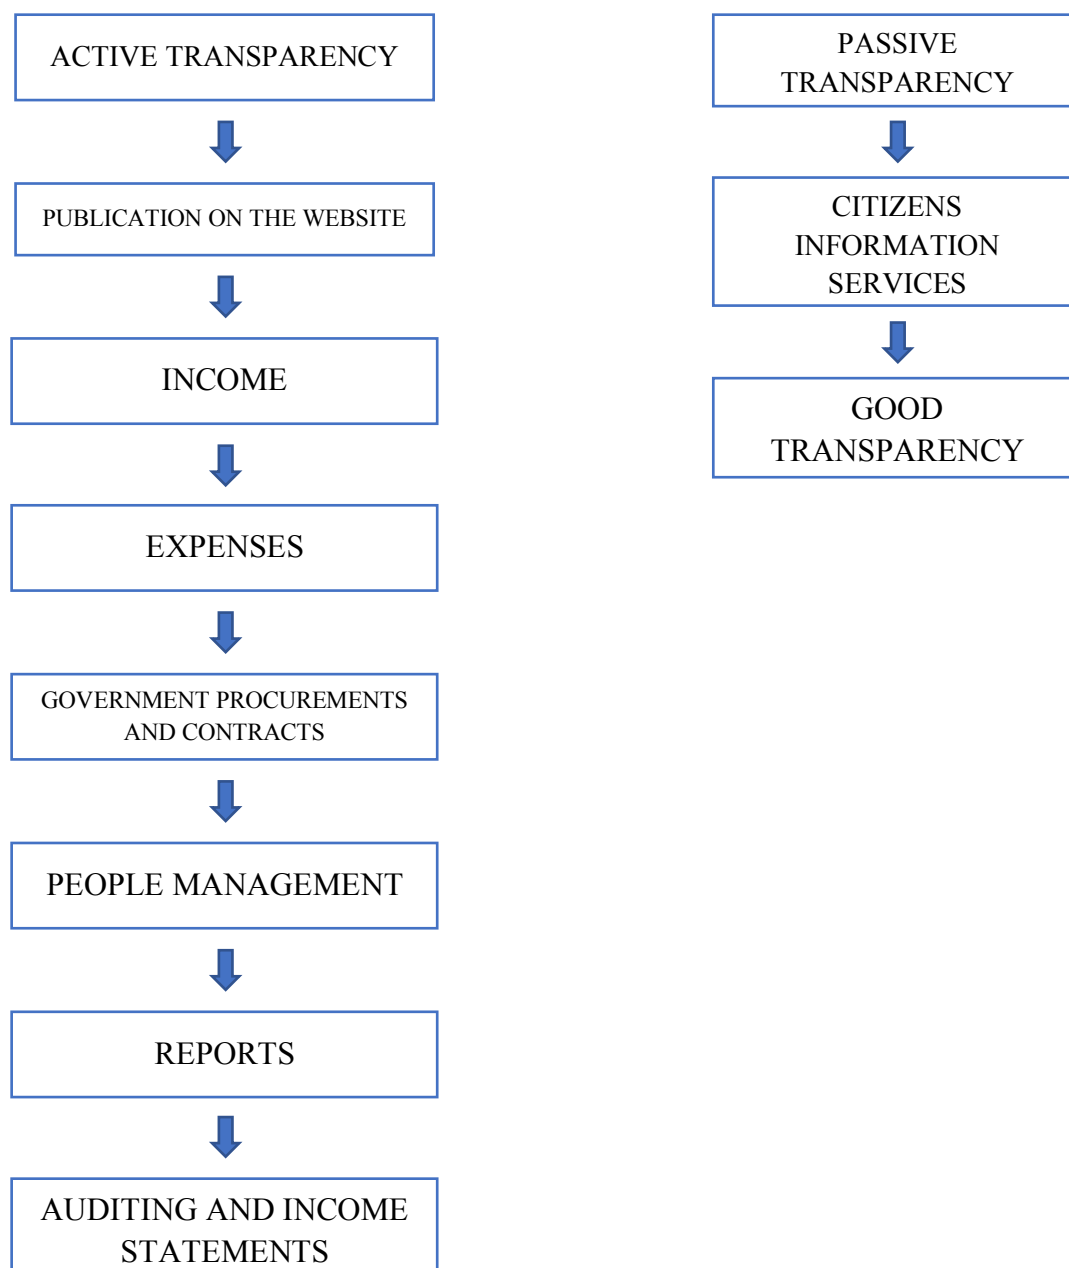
ACTIVE TRANSPARENCY

PUBLICATION ON THE WEBSITE

INCOME

EXPENSES

GOVERNMENT PROCUREMENTS AND CONTRACTS

PEOPLE MANAGEMENT

REPORTS

AUDITING AND INCOME STATEMENTS

PASSIVE TRANSPARENCY

CITIZENS INFORMATION SERVICES

GOOD TRANSPARENCY